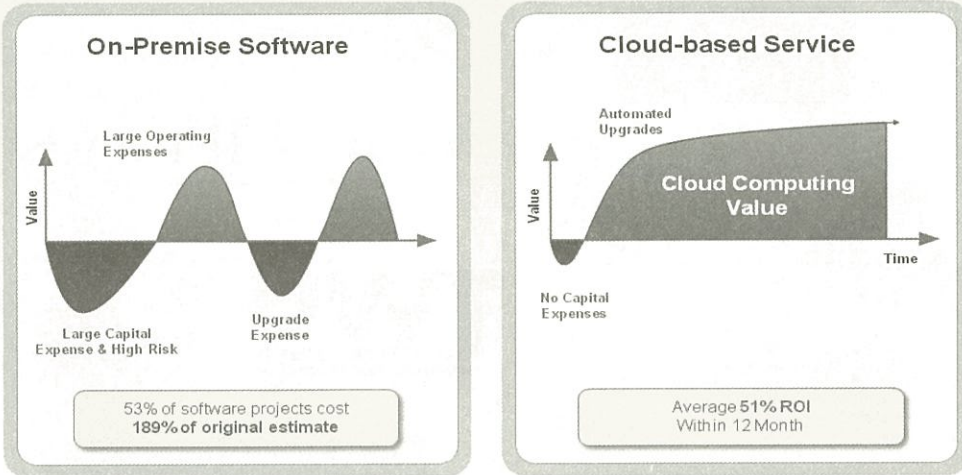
On-Premise Software

Large Operating Expenses

Value

Large Capital Expense & High Risk

Upgrade Expense

53% of software projects cost
**189% of original estimate**

Cloud-based Service

Automated Upgrades

Value

Cloud Computing Value

Time

No Capital Expenses

Average **51% ROI**
Within 12 Month